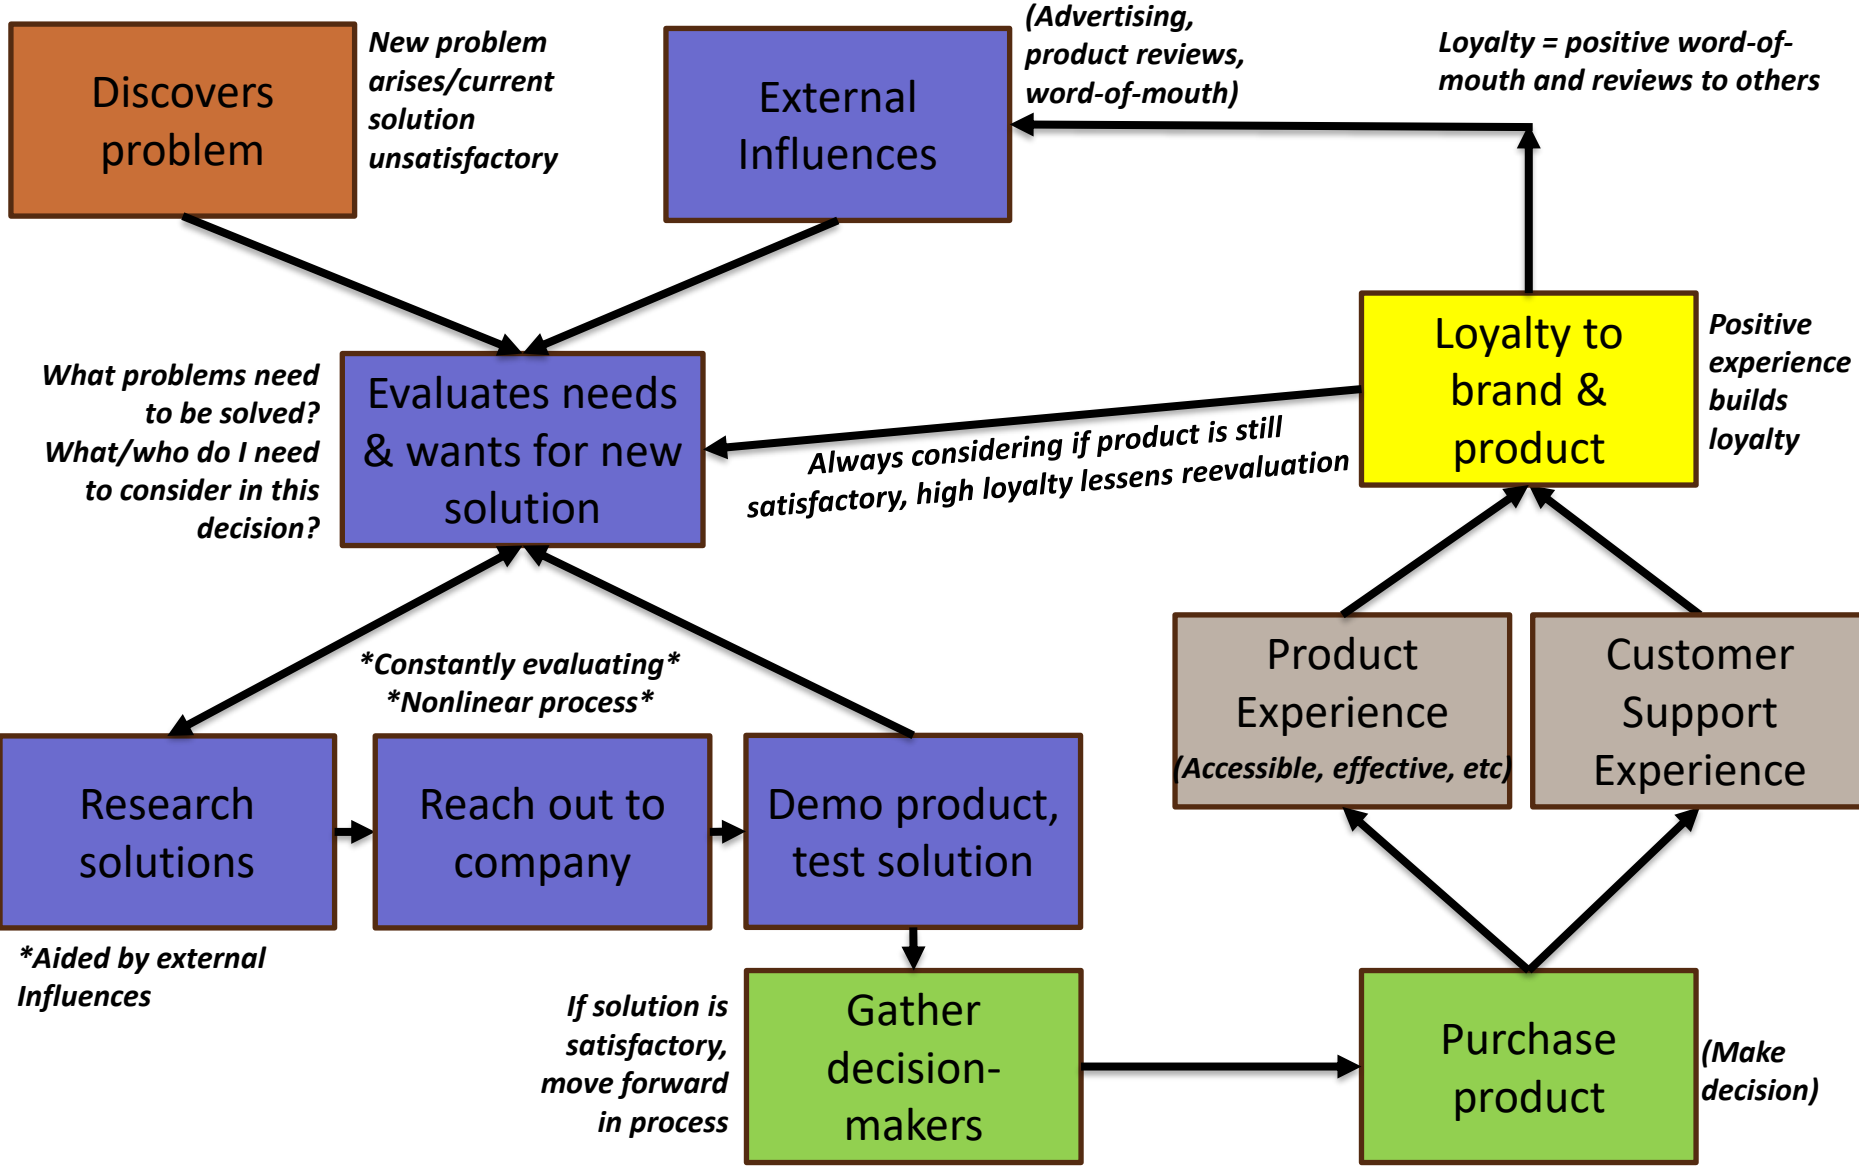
Discovers problem

New problem arises/current solution unsatisfactory

External Influences

(Advertising, product reviews, word-of-mouth)

Loyalty = positive word-of-mouth and reviews to others

What problems need to be solved? What/who do I need to consider in this decision?

Evaluates needs & wants for new solution

Always considering if product is still satisfactory, high loyalty lessens reevaluation

Loyalty to brand & product

Positive experience builds loyalty

*Constantly evaluating* *Nonlinear process*

Product Experience (Accessible, effective, etc)

Customer Support Experience

Research solutions

Reach out to company

Demo product, test solution

*Aided by external Influences

If solution is satisfactory, move forward in process

Gather decision-makers

Purchase product

(Make decision)